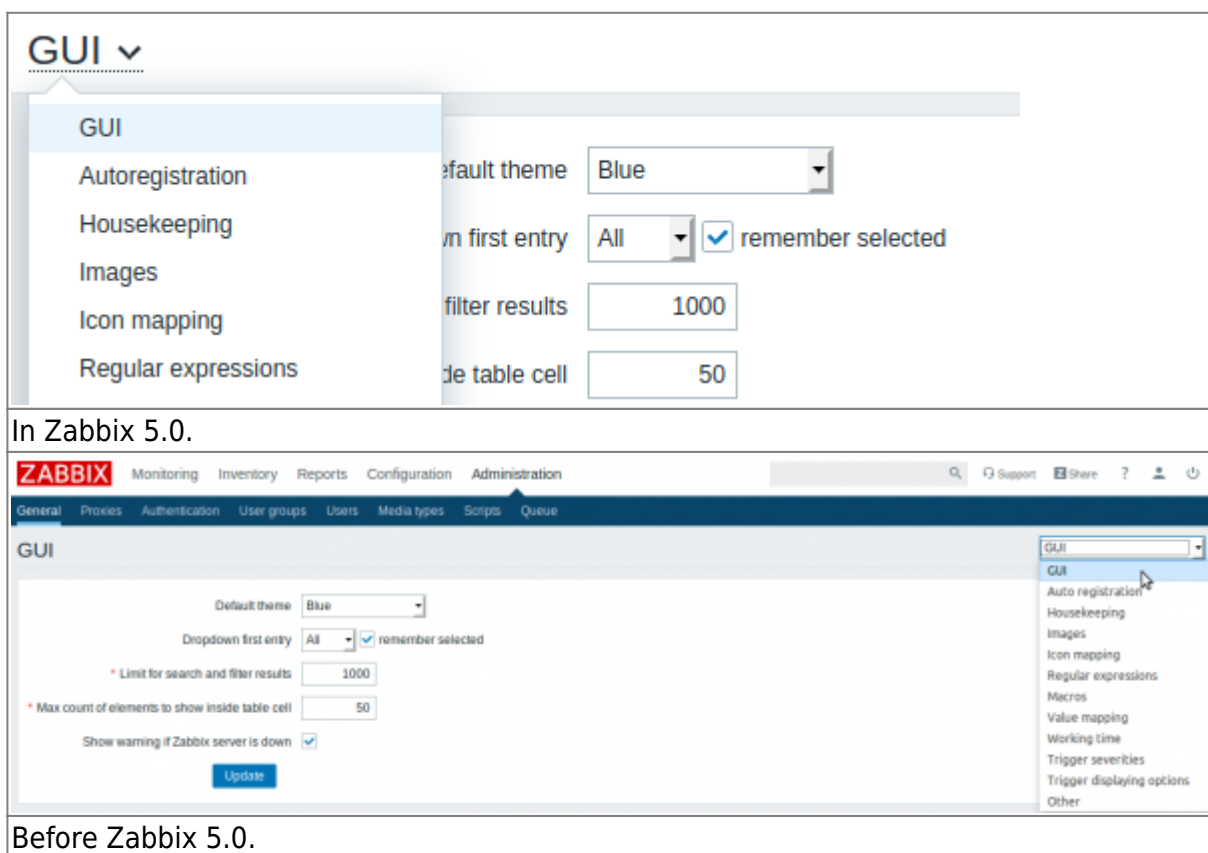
GUI

GUI
Autoregistration
Housekeeping
Images
Icon mapping
Regular expressions

efault theme Blue
vn first entry All remember selected
filter results 1000
de table cell 50

In Zabbix 5.0.

ZABBIX Monitoring Inventory Reports Configuration Administration Support Share ?

General Proxies Authentication User groups Users Media types Scripts Queue

GUI

GUI
GUI
Auto registration
Housekeeping
Images
Icon mapping
Regular expressions
Macros
Value mapping
Working time
Trigger severities
Trigger displaying options
Other

Default theme Blue
Dropdown first entry All remember selected
* Limit for search and filter results 1000
* Max count of elements to show inside table cell 50
Show warning if Zabbix server is down
Update

Before Zabbix 5.0.